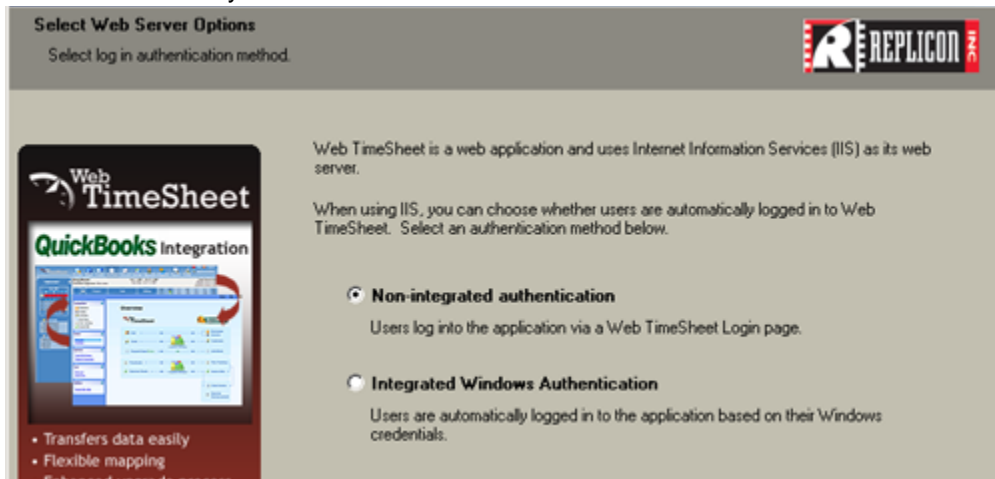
Select Web Server Options

Select log in authentication method.

REPLICON INC

Web TimeSheet

QuickBooks Integration

• Transfers data easily
• Flexible mapping
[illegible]

Web TimeSheet is a web application and uses Internet Information Services (IIS) as its web server.

When using IIS, you can choose whether users are automatically logged in to Web TimeSheet. Select an authentication method below.

Non-integrated authentication

Users log into the application via a Web TimeSheet Login page.

Integrated Windows Authentication

Users are automatically logged in to the application based on their Windows credentials.